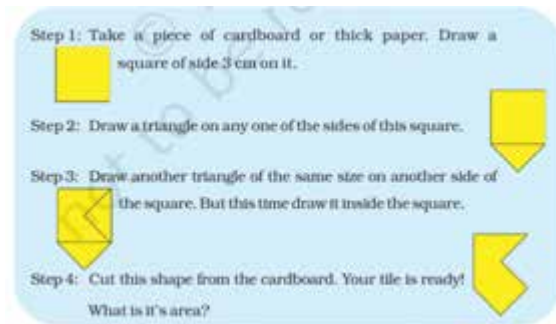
Step 1: Take a piece of cardboard or thick paper. Draw a square of side 3 cm on it.

Step 2: Draw a triangle on any one of the sides of this square.

Step 3: Draw another triangle of the same size on another side of the square. But this time draw it inside the square.

Step 4: Cut this shape from the cardboard. Your tile is ready! What is it's area?